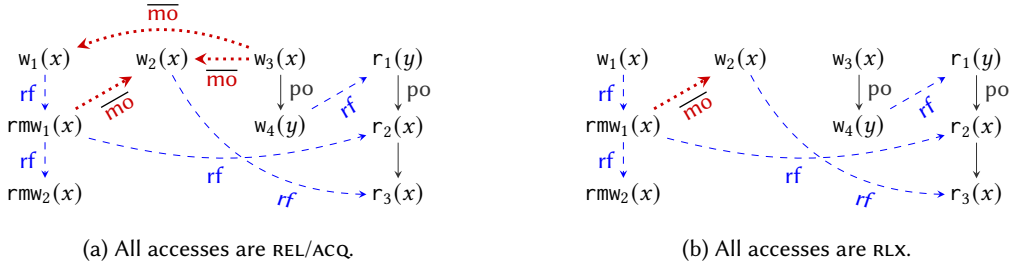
$\overline{\text{mo}}$

$\texttt{w}_1(x)$ $\texttt{w}_2(x)$ $\overline{\text{mo}}$ $\texttt{w}_3(x)$ $\texttt{r}_1(y)$

rf $\overline{\text{mo}}$ po rf po

$\texttt{rmw}_1(x)$ $\texttt{w}_4(y)$ $\texttt{r}_2(x)$

rf rf

$\texttt{rmw}_2(x)$ rf $\texttt{r}_3(x)$

(a) All accesses are REL/ACQ.

$\texttt{w}_1(x)$ $\texttt{w}_2(x)$ $\texttt{w}_3(x)$ $\texttt{r}_1(y)$

rf $\overline{\text{mo}}$ po rf po

$\texttt{rmw}_1(x)$ $\texttt{w}_4(y)$ $\texttt{r}_2(x)$

rf rf

$\texttt{rmw}_2(x)$ rf $\texttt{r}_3(x)$

(b) All accesses are RLX.